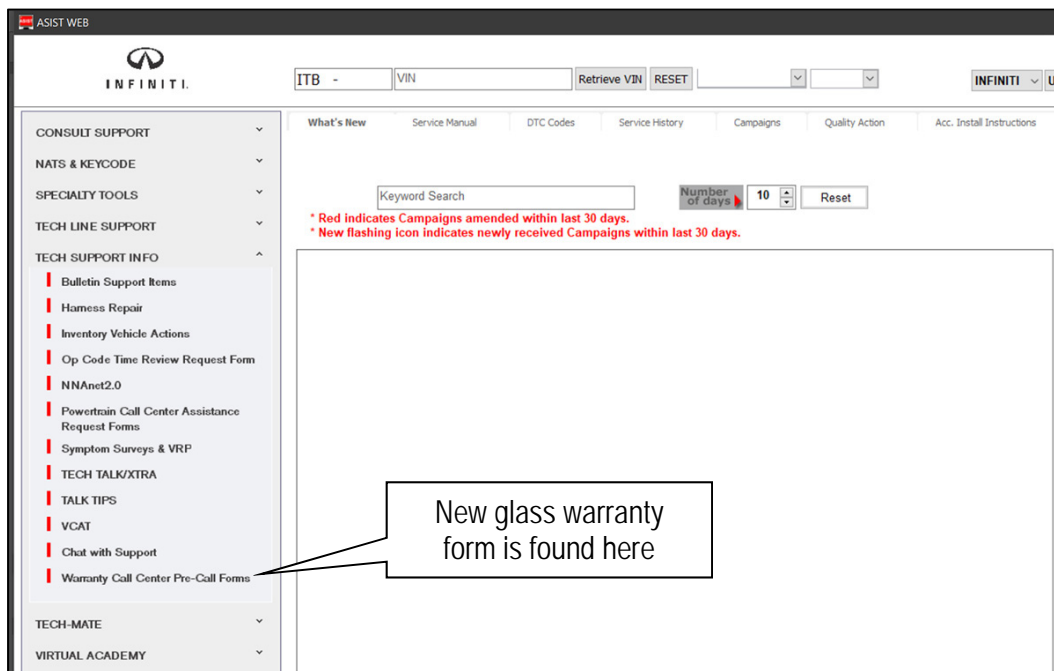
ASIST WEB

INFINITI.

ITB - VIN Retrieve VIN RESET INFINITI

CONSULT SUPPORT
NATS & KEYCODE
SPECIALTY TOOLS
TECH LINE SUPPORT
TECH SUPPORT INFO
Bulletin Support Items
Harness Repair
Inventory Vehicle Actions
Op Code Time Review Request Form
NNAnet2.0
Powertrain Call Center Assistance Request Forms
Symptom Surveys & VRP
TECH TALK/XTRA
TALK TIPS
VCAT
Chat with Support
Warranty Call Center Pre-Call Forms
TECH-MATE
VIRTUAL ACADEMY

What's New | Service Manual | DTC Codes | Service History | Campaigns | Quality Action | Acc. Install Instructions

Keyword Search
Number of days 10 Reset
* Red indicates Campaigns amended within last 30 days.
* New flashing icon indicates newly received Campaigns within last 30 days.

New glass warranty form is found here